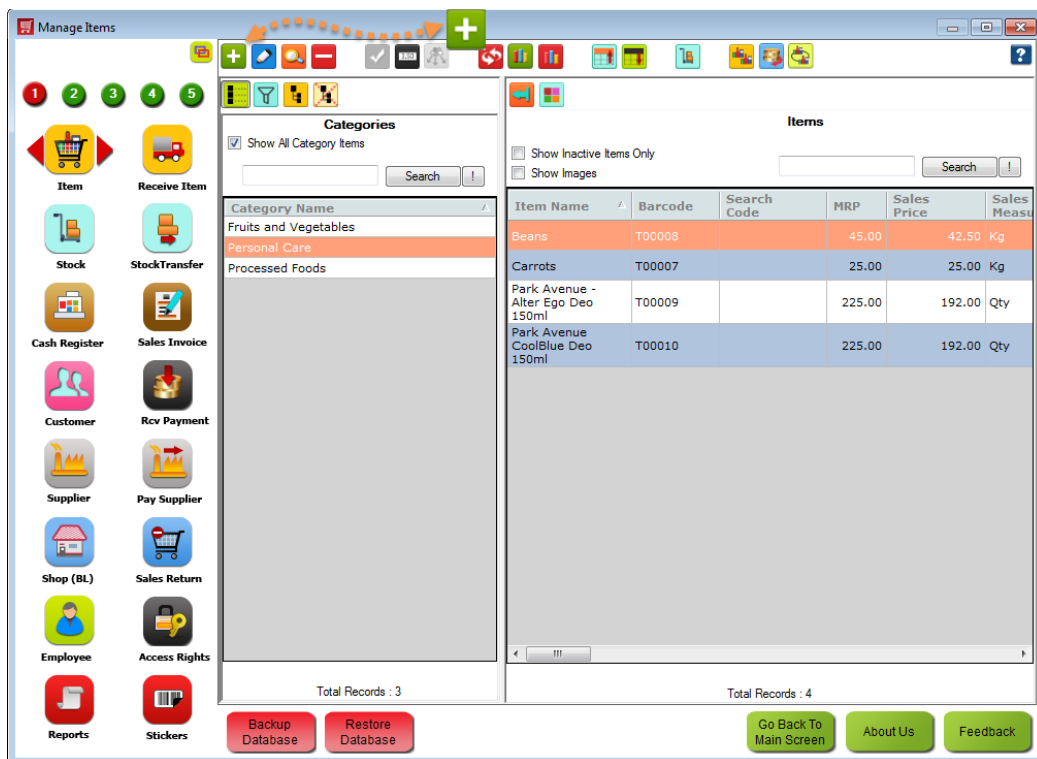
Manage Items

1 2 3 4 5

Item
Receive Item
Stock
StockTransfer
Cash Register
Sales Invoice
Customer
Rcv Payment
Supplier
Pay Supplier
Shop (BL)
Sales Return
Employee
Access Rights
Reports
Stickers

Categories
☑ Show All Category Items
Search !

| Category Name |
|---|
| Fruits and Vegetables |
| Personal Care |
| Processed Foods |

Total Records : 3

Items
Show Inactive Items Only
Show Images
Search !

| Item Name | Barcode | Search Code | MRP | Sales Price | Sales Measu |
|---|---|---|---|---|---|
| Beans | T00008 | | 45.00 | 42.50 | Kg |
| Carrots | T00007 | | 25.00 | 25.00 | Kg |
| Park Avenue - Alter Ego Deo 150ml | T00009 | | 225.00 | 192.00 | Qty |
| Park Avenue CoolBlue Deo 150ml | T00010 | | 225.00 | 192.00 | Qty |

Total Records : 4

Backup Database
Restore Database
Go Back To Main Screen
About Us
Feedback